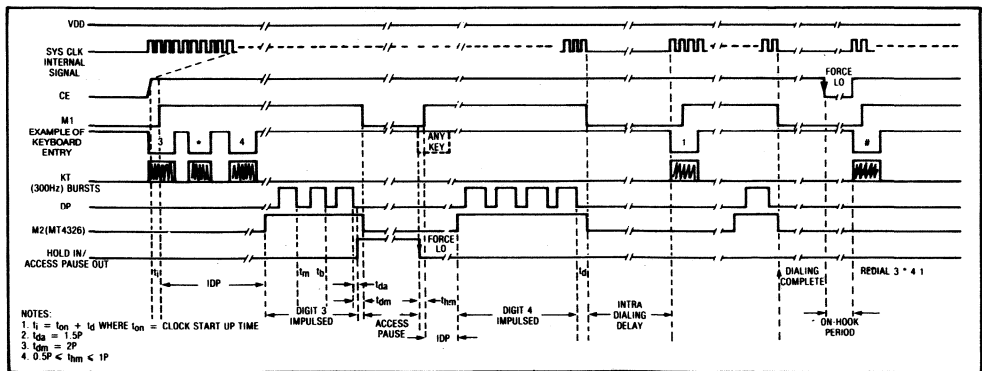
VDD

SYS CLK INTERNAL SIGNAL

CE

FORCE LO

M1 EXAMPLE OF KEYBOARD ENTRY

3 * 4

ANY KEY

1

#

KT (300Hz) BURSTS

DP

M2(MT4326)

HOLD IN/ ACCESS PAUSE OUT

FORCE LO

$t_i$

IDP

$t_m$ $t_b$

$t_{da}$

$t_{dm}$

$t_{hm}$

$t_{di}$

DIGIT 3 IMPULSED

ACCESS PAUSE

IDP

DIGIT 4 IMPULSED

INTRA DIALING DELAY

DIALING COMPLETE

ON-HOOK PERIOD

REDIAL 3 * 4 1

NOTES:
1. $t_i = t_{on} + t_d$ WHERE $t_{on}$ = CLOCK START UP TIME
2. $t_{da} = 1.5P$
3. $t_{dm} = 2P$
4. $0.5P \leq t_{hm} \leq 1P$